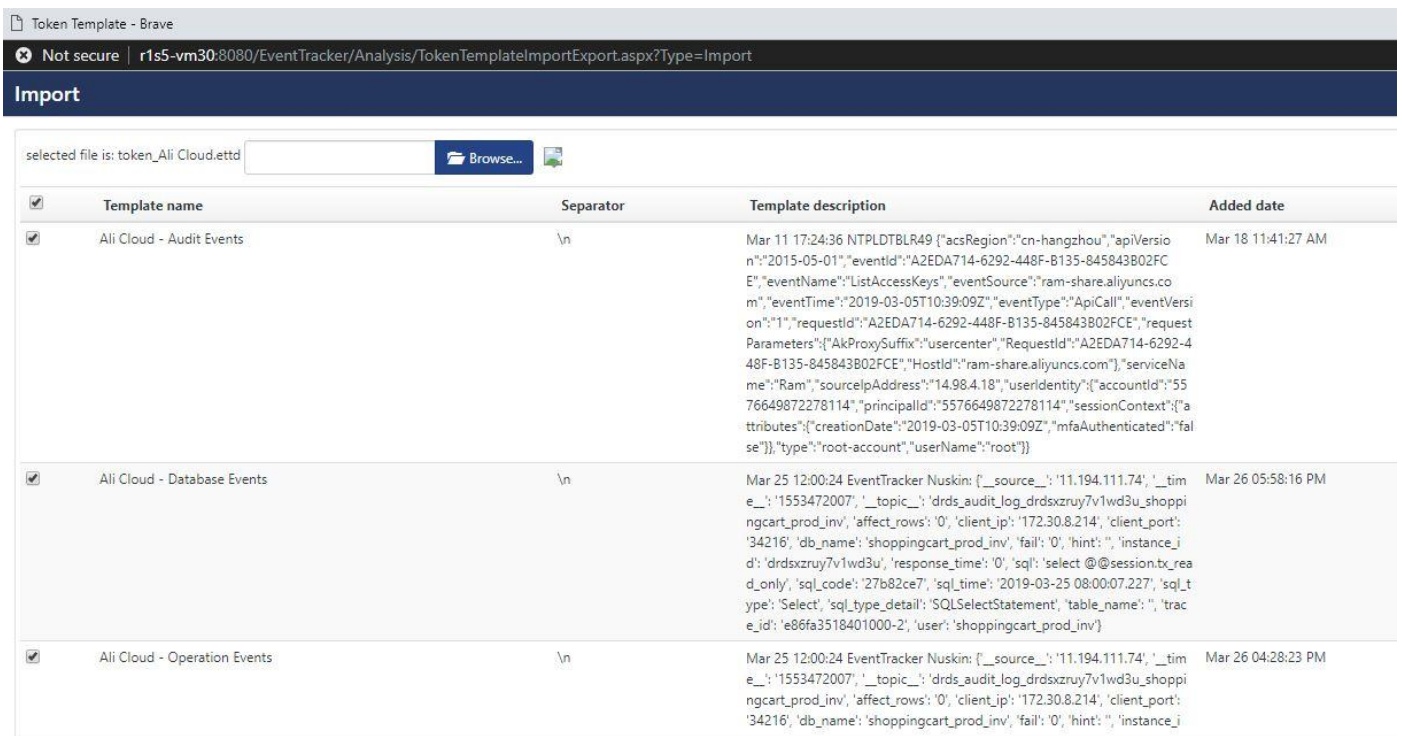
Token Template - Brave

Not secure | r1s5-vm30:8080/EventTracker/Analysis/TokenTemplateImportExport.aspx?Type=Import

Import

selected file is: token_Ali Cloud.ettd Browse...

| | Template name | Separator | Template description | Added date |
|---|---|---|---|---|
| | Ali Cloud - Audit Events | \n | Mar 11 17:24:36 NTPLDTBLR49 {"acsRegion":"cn-hangzhou","apiVersion":"2015-05-01","eventId":"A2EDA714-6292-448F-B135-845843B02FCE","eventName":"ListAccessKeys","eventSource":"ram-share.aliyuncs.com","eventTime":"2019-03-05T10:39:09Z","eventType":"ApiCall","eventVersion":"1","requestId":"A2EDA714-6292-448F-B135-845843B02FCE","requestParameters":{"AkProxySuffix":"usercenter","RequestId":"A2EDA714-6292-448F-B135-845843B02FCE","HostId":"ram-share.aliyuncs.com"},"serviceName":"Ram","sourceIpAddress":"14.98.4.18","userIdentity":{"accountId":"5576649872278114","principalId":"5576649872278114","sessionContext":{"attributes":{"creationDate":"2019-03-05T10:39:09Z","mfaAuthenticated":"false"}},"type":"root-account","userName":"root"}} | Mar 18 11:41:27 AM |
| | Ali Cloud - Database Events | \n | Mar 25 12:00:24 EventTracker Nuskin: {'__source__': '11.194.111.74', '__time__': '1553472007', '__topic__': 'drds_audit_log_drdsxzruy7v1wd3u_shoppingcart_prod_inv', 'affect_rows': '0', 'client_ip': '172.30.8.214', 'client_port': '34216', 'db_name': 'shoppingcart_prod_inv', 'fail': '0', 'hint': '', 'instance_id': 'drdsxzruy7v1wd3u', 'response_time': '0', 'sql': 'select @@session.tx_read_only', 'sql_code': '27b82ce7', 'sql_time': '2019-03-25 08:00:07.227', 'sql_type': 'Select', 'sql_type_detail': 'SQLSelectStatement', 'table_name': '', 'trace_id': 'e86fa3518401000-2', 'user': 'shoppingcart_prod_inv'} | Mar 26 05:58:16 PM |
| | Ali Cloud - Operation Events | \n | Mar 25 12:00:24 EventTracker Nuskin: {'__source__': '11.194.111.74', '__time__': '1553472007', '__topic__': 'drds_audit_log_drdsxzruy7v1wd3u_shoppingcart_prod_inv', 'affect_rows': '0', 'client_ip': '172.30.8.214', 'client_port': '34216', 'db_name': 'shoppingcart_prod_inv', 'fail': '0', 'hint': '', 'instance_i | Mar 26 04:28:23 PM |